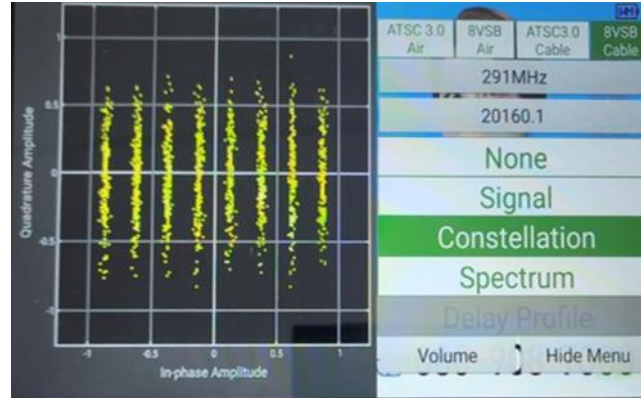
Quadrature Amplitude

1

0.5

0

-0.5

-1

-1

-0.5

0

0.5

1

In-phase Amplitude

ATSC 3.0 Air

8VSB Air

ATSC3.0 Cable

8VSB Cable

291MHz

20160.1

None

Signal

Constellation

Spectrum

Delay Profile

Volume

Hide Menu